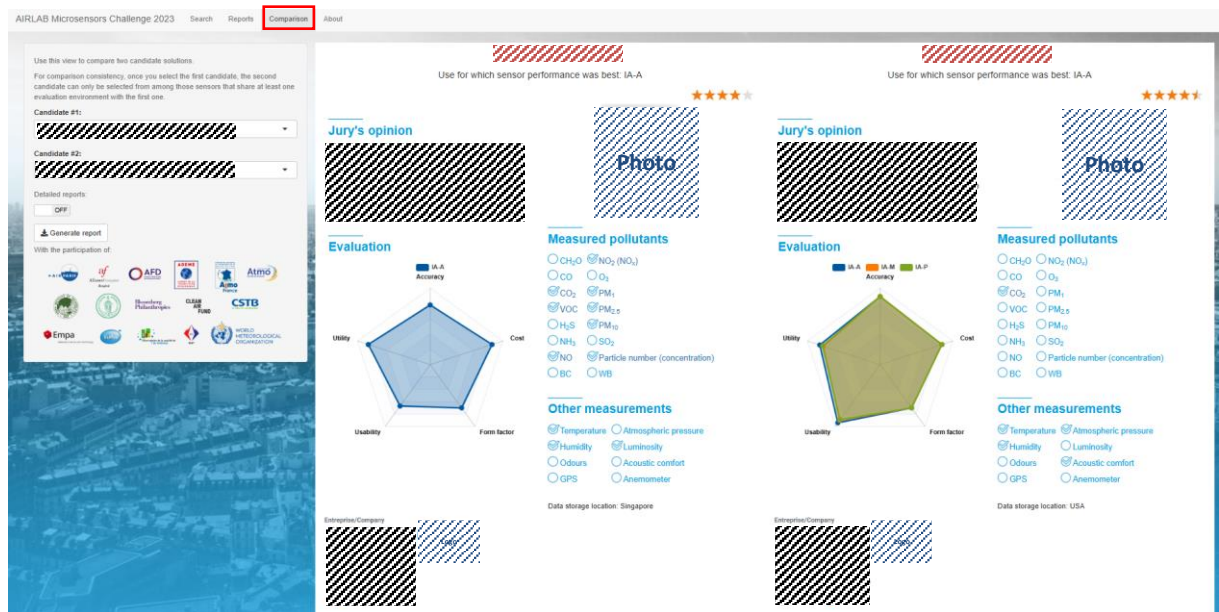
AIRLAB Microsensors Challenge 2023 Search Reports Comparison About

Use this view to compare two candidate solutions.

For comparison consistency, once you select the first candidate, the second candidate can only be selected from among those sensors that share at least one evaluation environment with the first one.

Candidate #1:

Candidate #2:

Detailed reports:

OFF

Generate report

With the participation of:

AFD

Atmo France

Atmo

Bloomberg Philanthropies

CLEAN AIR FUND

CSTB

Empa

WORLD METEOROLOGICAL ORGANIZATION

Use for which sensor performance was best: IA-A

Jury's opinion

Photo

Evaluation

IA-A

Accuracy

Cost

Form factor

Usability

Utility

Measured pollutants

$CH_2O$ $NO_2$ $(NO_x)$
CO $O_3$
$CO_2$ $PM_1$
VOC $PM_{2.5}$
$H_2S$ $PM_{10}$
$NH_3$ $SO_2$
NO Particle number (concentration)
BC WB

Other measurements

Temperature Atmospheric pressure
Humidity Luminosity
Odours Acoustic comfort
GPS Anemometer

Data storage location: Singapore

Entreprise/Company

Use for which sensor performance was best: IA-A

Jury's opinion

Photo

Evaluation

IA-A IA-M IA-P

Accuracy

Cost

Form factor

Usability

Utility

Measured pollutants

$CH_2O$ $NO_2$ $(NO_x)$
CO $O_3$
$CO_2$ $PM_1$
VOC $PM_{2.5}$
$H_2S$ $PM_{10}$
$NH_3$ $SO_2$
NO Particle number (concentration)
BC WB

Other measurements

Temperature Atmospheric pressure
Humidity Luminosity
Odours Acoustic comfort
GPS Anemometer

Data storage location: USA

Entreprise/Company